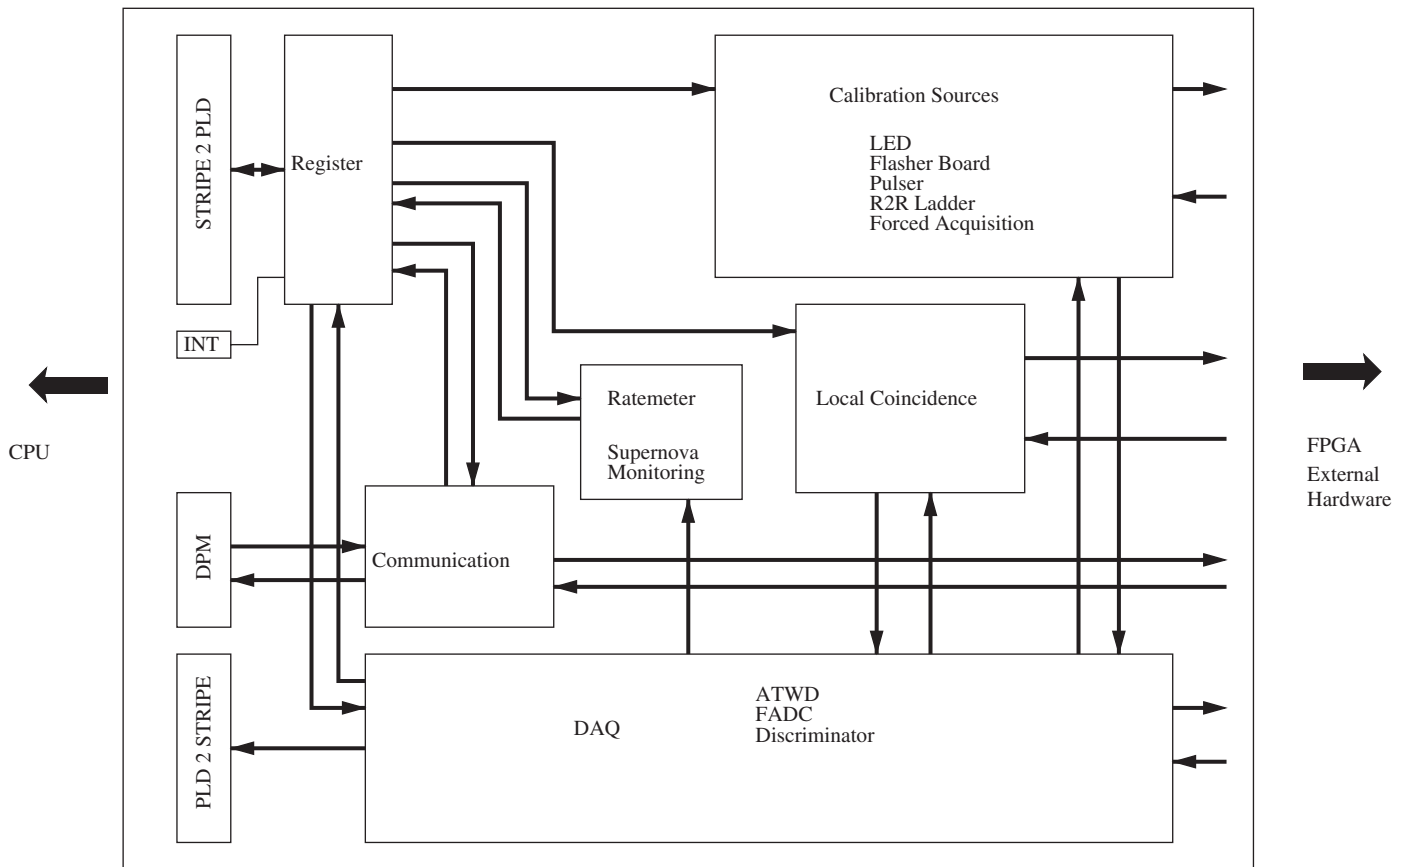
STRIPE 2 PLD

Register

INT

Calibration Sources

LED
Flasher Board
Pulser
R2R Ladder
Forced Acquisition

Ratemeter

Supernova
Monitoring

Local Coincidence

CPU

FPGA
External
Hardware

DPM

Communication

PLD 2 STRIPE

DAQ

ATWD
FADC
Discriminator